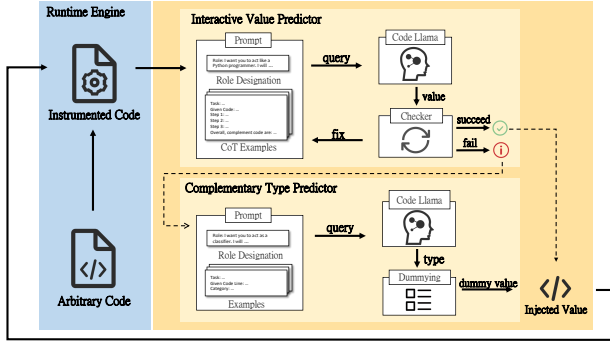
Runtime Engine

Instrumented Code

Arbitrary Code

Interactive Value Predictor

Prompt

Role: I want you to act like a Python programmer. I will ...

Role Designation

Task: ...
Given Code: ...
Step 1: ...
Step 2: ...
Step 3: ...
Overall, complement code are: ...

CoT Examples

query

Code Llama

value

Checker

fix

succeed

fail

Complementary Type Predictor

Prompt

Role: I want you to act as a classifier. I will ...

Role Designation

Task: ...
Given Code snip: ...
Category: ...

Examples

query

Code Llama

type

Dummying

dummy value

Injected Value